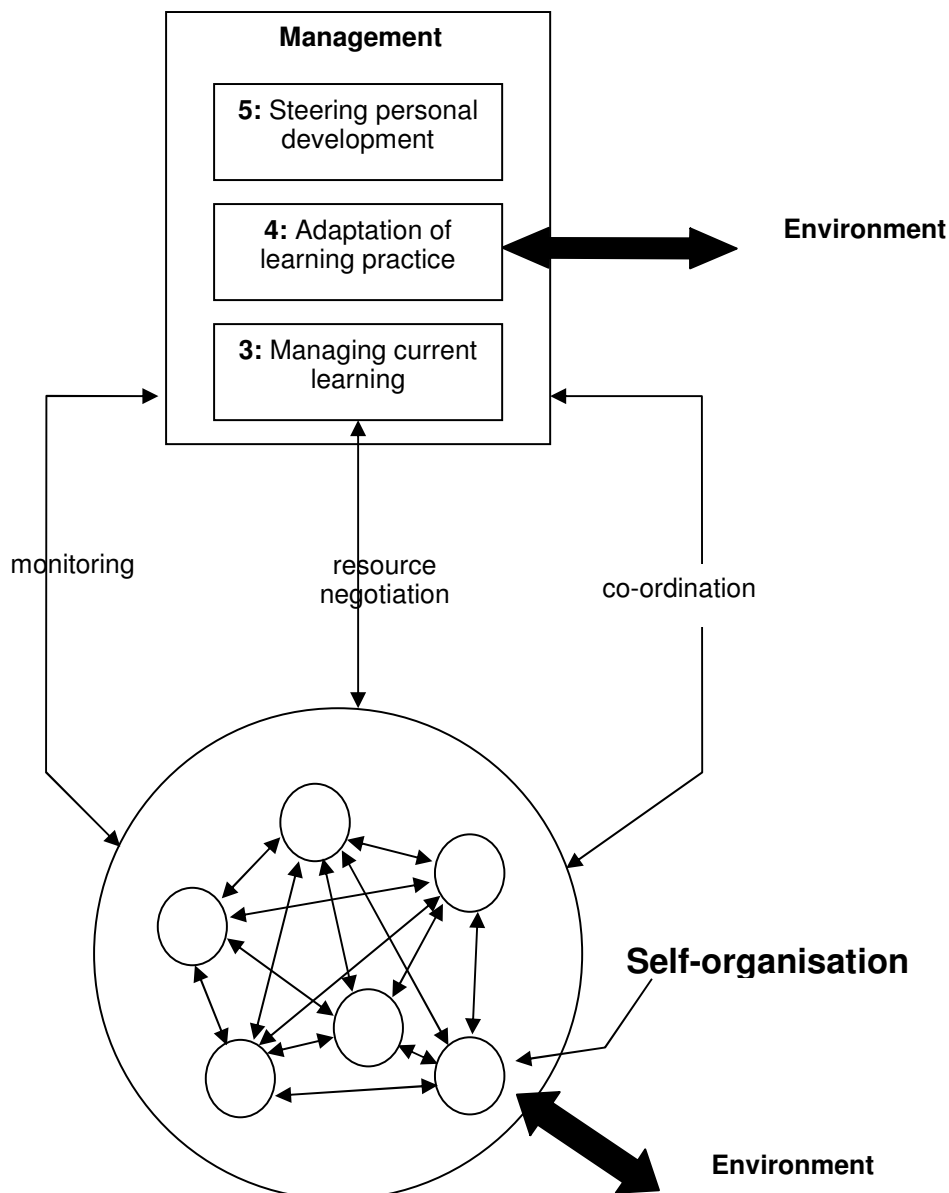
**Management**

**5:** Steering personal development

**4:** Adaptation of learning practice

**3:** Managing current learning

**Environment**

monitoring

resource negotiation

co-ordination

**Self-organisation**

**Environment**